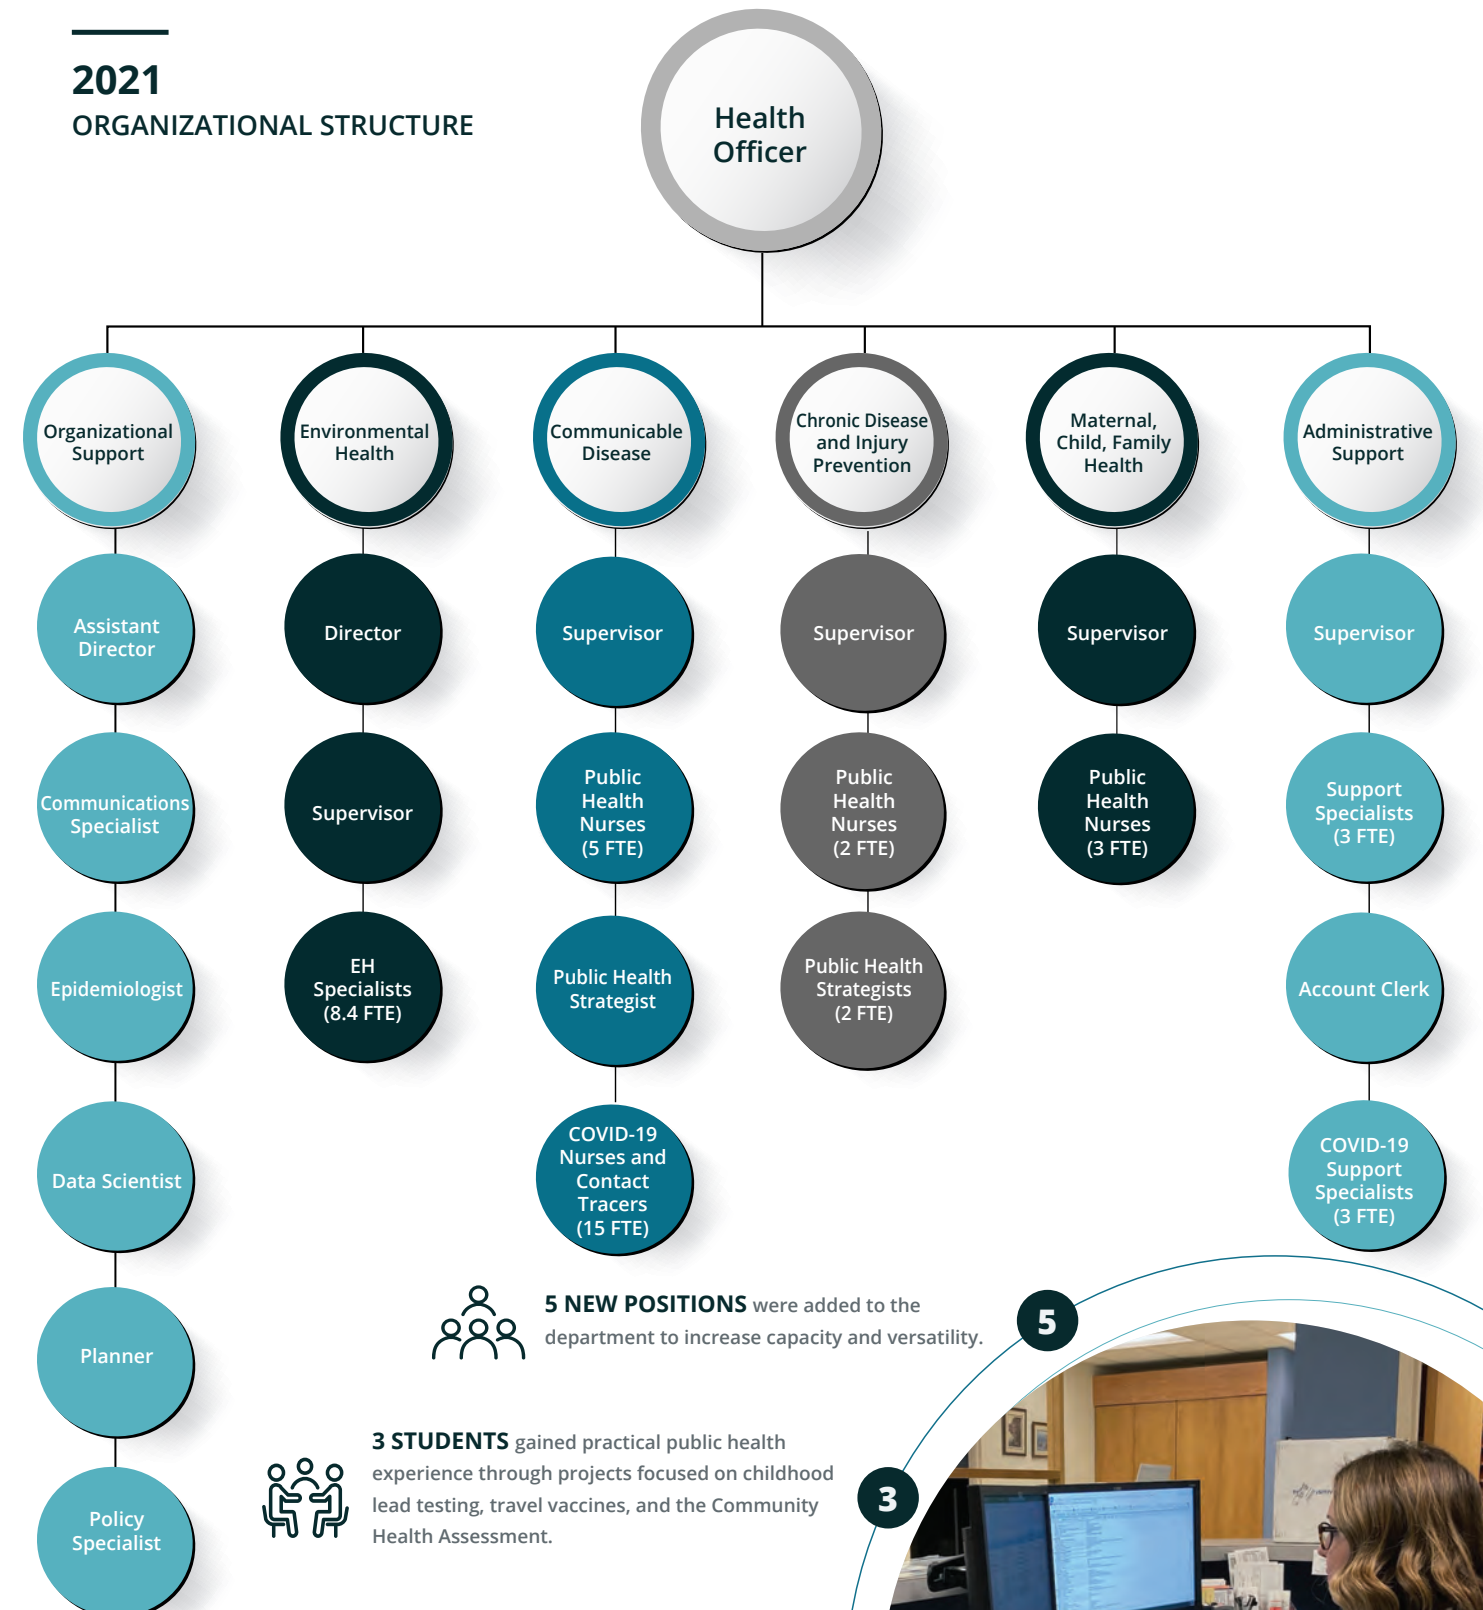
2021
ORGANIZATIONAL STRUCTURE

Health Officer

Organizational Support

Assistant Director

Communications Specialist

Epidemiologist

Data Scientist

Planner

Policy Specialist

Environmental Health

Director

Supervisor

EH Specialists (8.4 FTE)

Communicable Disease

Supervisor

Public Health Nurses (5 FTE)

Public Health Strategist

COVID-19 Nurses and Contact Tracers (15 FTE)

Chronic Disease and Injury Prevention

Supervisor

Public Health Nurses (2 FTE)

Public Health Strategists (2 FTE)

Maternal, Child, Family Health

Supervisor

Public Health Nurses (3 FTE)

Administrative Support

Supervisor

Support Specialists (3 FTE)

Account Clerk

COVID-19 Support Specialists (3 FTE)

5 NEW POSITIONS were added to the department to increase capacity and versatility.

5

3 STUDENTS gained practical public health experience through projects focused on childhood lead testing, travel vaccines, and the Community Health Assessment.

3